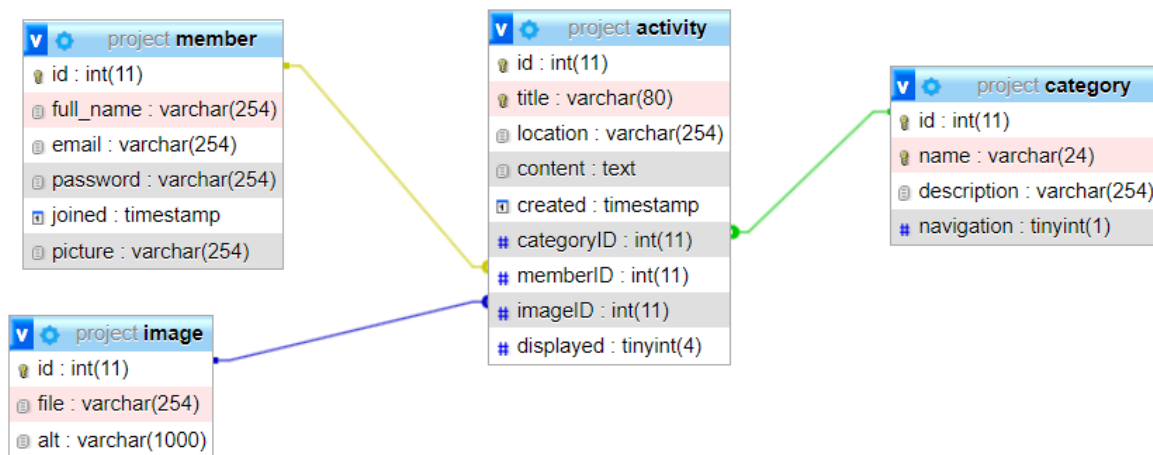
v project member
id : int(11)
full_name : varchar(254)
email : varchar(254)
password : varchar(254)
joined : timestamp
picture : varchar(254)

v project activity
id : int(11)
title : varchar(80)
location : varchar(254)
content : text
created : timestamp
categoryID : int(11)
memberID : int(11)
imageID : int(11)
displayed : tinyint(4)

v project category
id : int(11)
name : varchar(24)
description : varchar(254)
navigation : tinyint(1)

v project image
id : int(11)
file : varchar(254)
alt : varchar(1000)